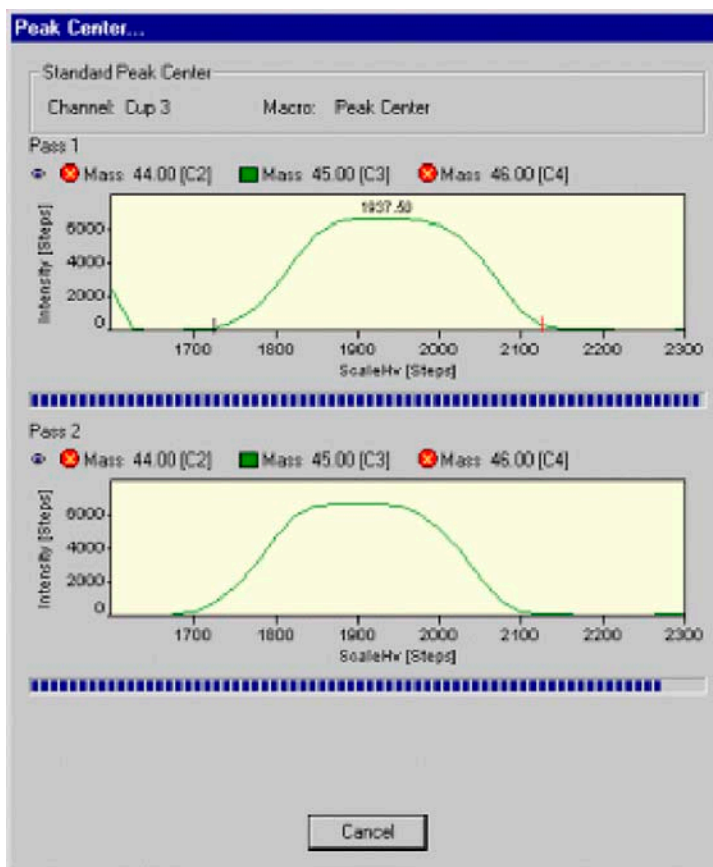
Peak Center...

Standard Peak Center

Channel: Cup 3

Macro: Peak Center

Pass 1

Mass 44.00 [C2]

Mass 45.00 [C3]

Mass 46.00 [C4]

1937.50

Intensity [Steps]

6000

4000

2000

0

1700

1800

1900

2000

2100

2200

2300

ScaleHv [Steps]

Pass 2

Mass 44.00 [C2]

Mass 45.00 [C3]

Mass 46.00 [C4]

Intensity [Steps]

6000

4000

2000

0

1700

1800

1900

2000

2100

2200

2300

ScaleHv [Steps]

Cancel